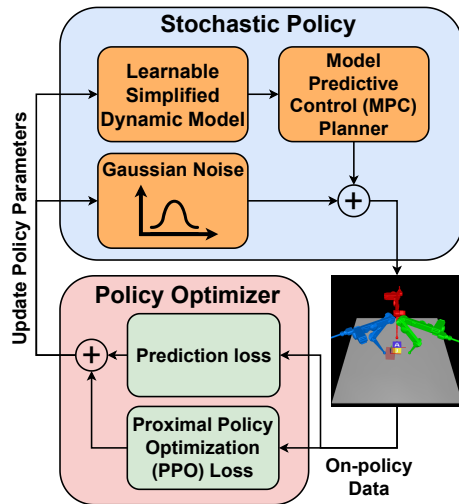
Stochastic Policy

Learnable Simplified Dynamic Model

Model Predictive Control (MPC) Planner

Gaussian Noise

+

Update Policy Parameters

Policy Optimizer

+

Prediction loss

Proximal Policy Optimization (PPO) Loss

On-policy Data